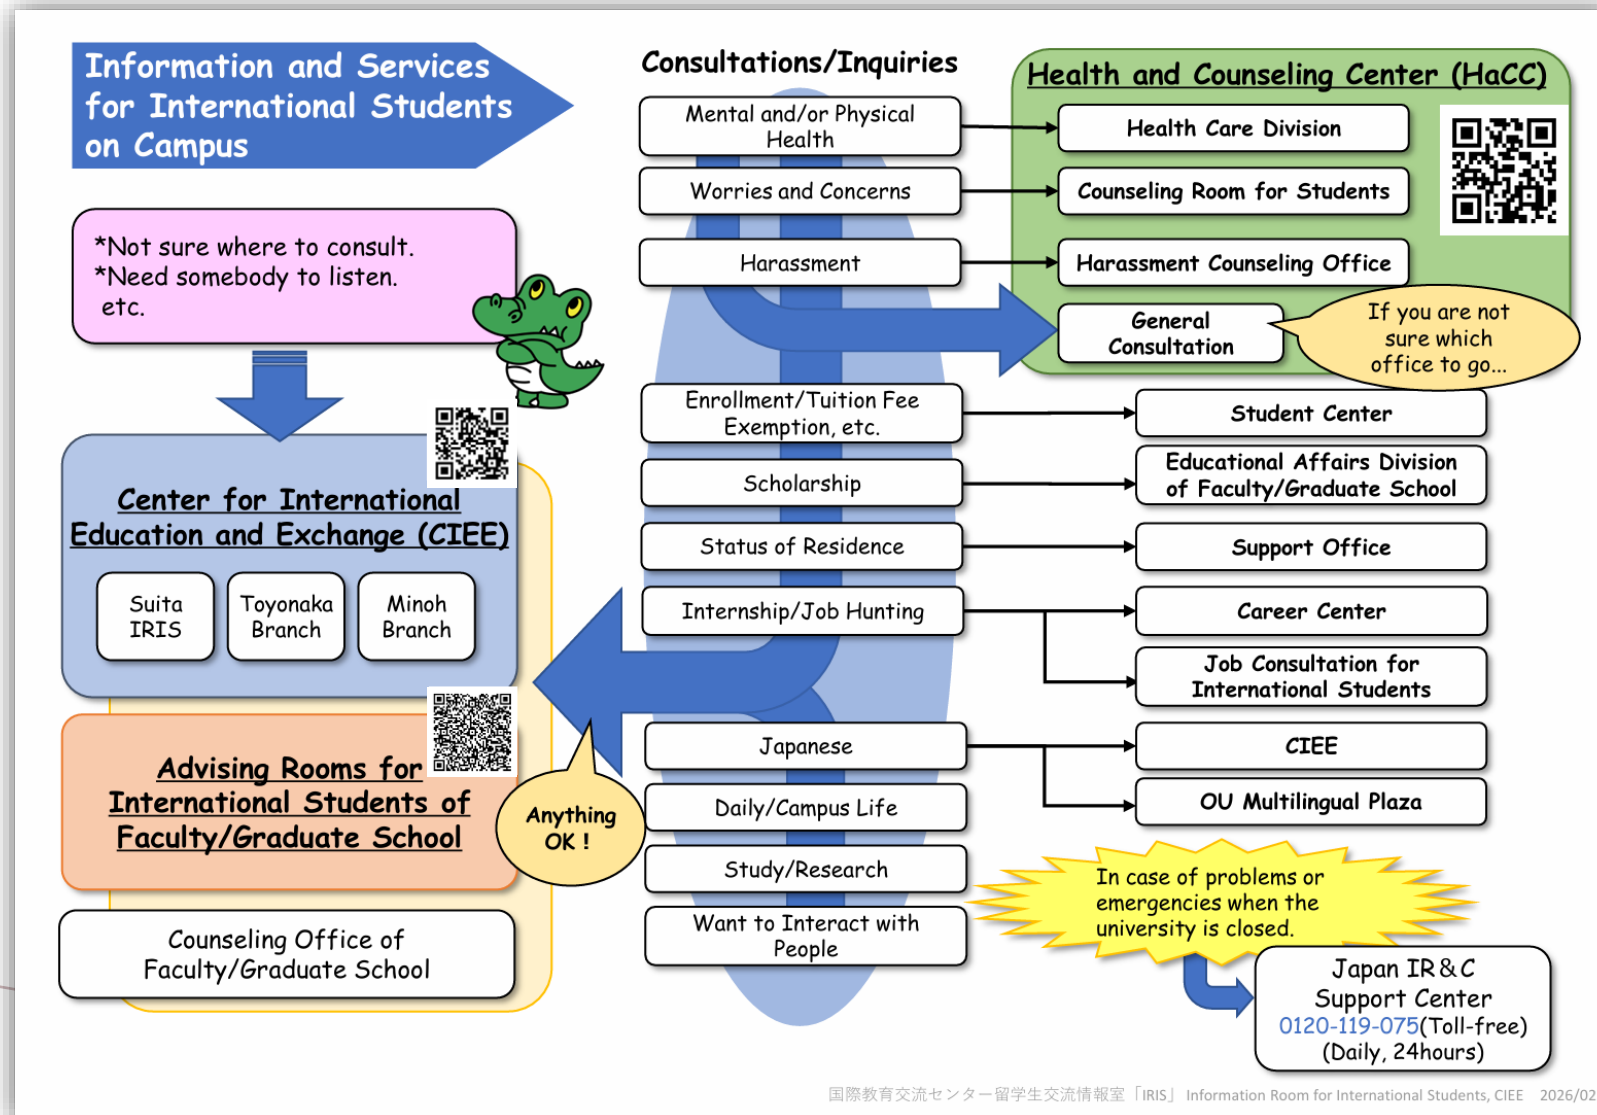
Information and Services for International Students on Campus

*Not sure where to consult.
*Need somebody to listen.
etc.

Center for International Education and Exchange (CIEE)

Suita IRIS

Toyonaka Branch

Minoh Branch

Advising Rooms for International Students of Faculty/Graduate School

Counseling Office of Faculty/Graduate School

Anything OK !

Consultations/Inquiries

Mental and/or Physical Health

Worries and Concerns

Harassment

Enrollment/Tuition Fee Exemption, etc.

Scholarship

Status of Residence

Internship/Job Hunting

Japanese

Daily/Campus Life

Study/Research

Want to Interact with People

Health and Counseling Center (HaCC)

Health Care Division

Counseling Room for Students

Harassment Counseling Office

General Consultation

If you are not sure which office to go...

Student Center

Educational Affairs Division of Faculty/Graduate School

Support Office

Career Center

Job Consultation for International Students

CIEE

OU Multilingual Plaza

In case of problems or emergencies when the university is closed.

Japan IR&C Support Center
0120-119-075(Toll-free)
(Daily, 24hours)

国際教育交流センター留学生交流情報室「IRIS」 Information Room for International Students, CIEE 2026/02